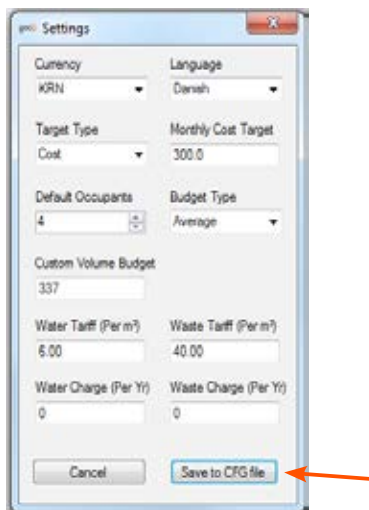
Settings

Currency
KRN

Language
Danish

Target Type
Cost

Monthly Cost Target
300.0

Default Occupants
4

Budget Type
Average

Custom Volume Budget
337

Water Tariff (Per m³)
6.00

Waste Tariff (Per m³)
40.00

Water Charge (Per Yr)
0

Waste Charge (Per Yr)
0

Cancel

Save to CFG file